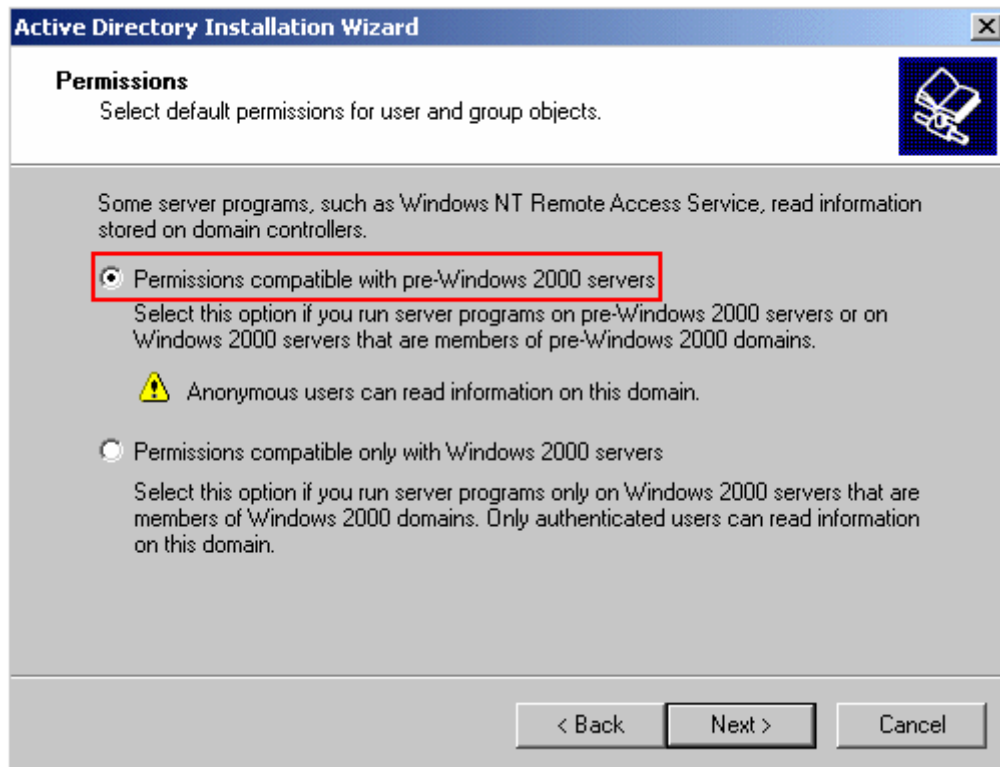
Active Directory Installation Wizard

Permissions
Select default permissions for user and group objects.

Some server programs, such as Windows NT Remote Access Service, read information stored on domain controllers.

Permissions compatible with pre-Windows 2000 servers

Select this option if you run server programs on pre-Windows 2000 servers or on Windows 2000 servers that are members of pre-Windows 2000 domains.

Anonymous users can read information on this domain.

Permissions compatible only with Windows 2000 servers

Select this option if you run server programs only on Windows 2000 servers that are members of Windows 2000 domains. Only authenticated users can read information on this domain.

< Back
Next >
Cancel